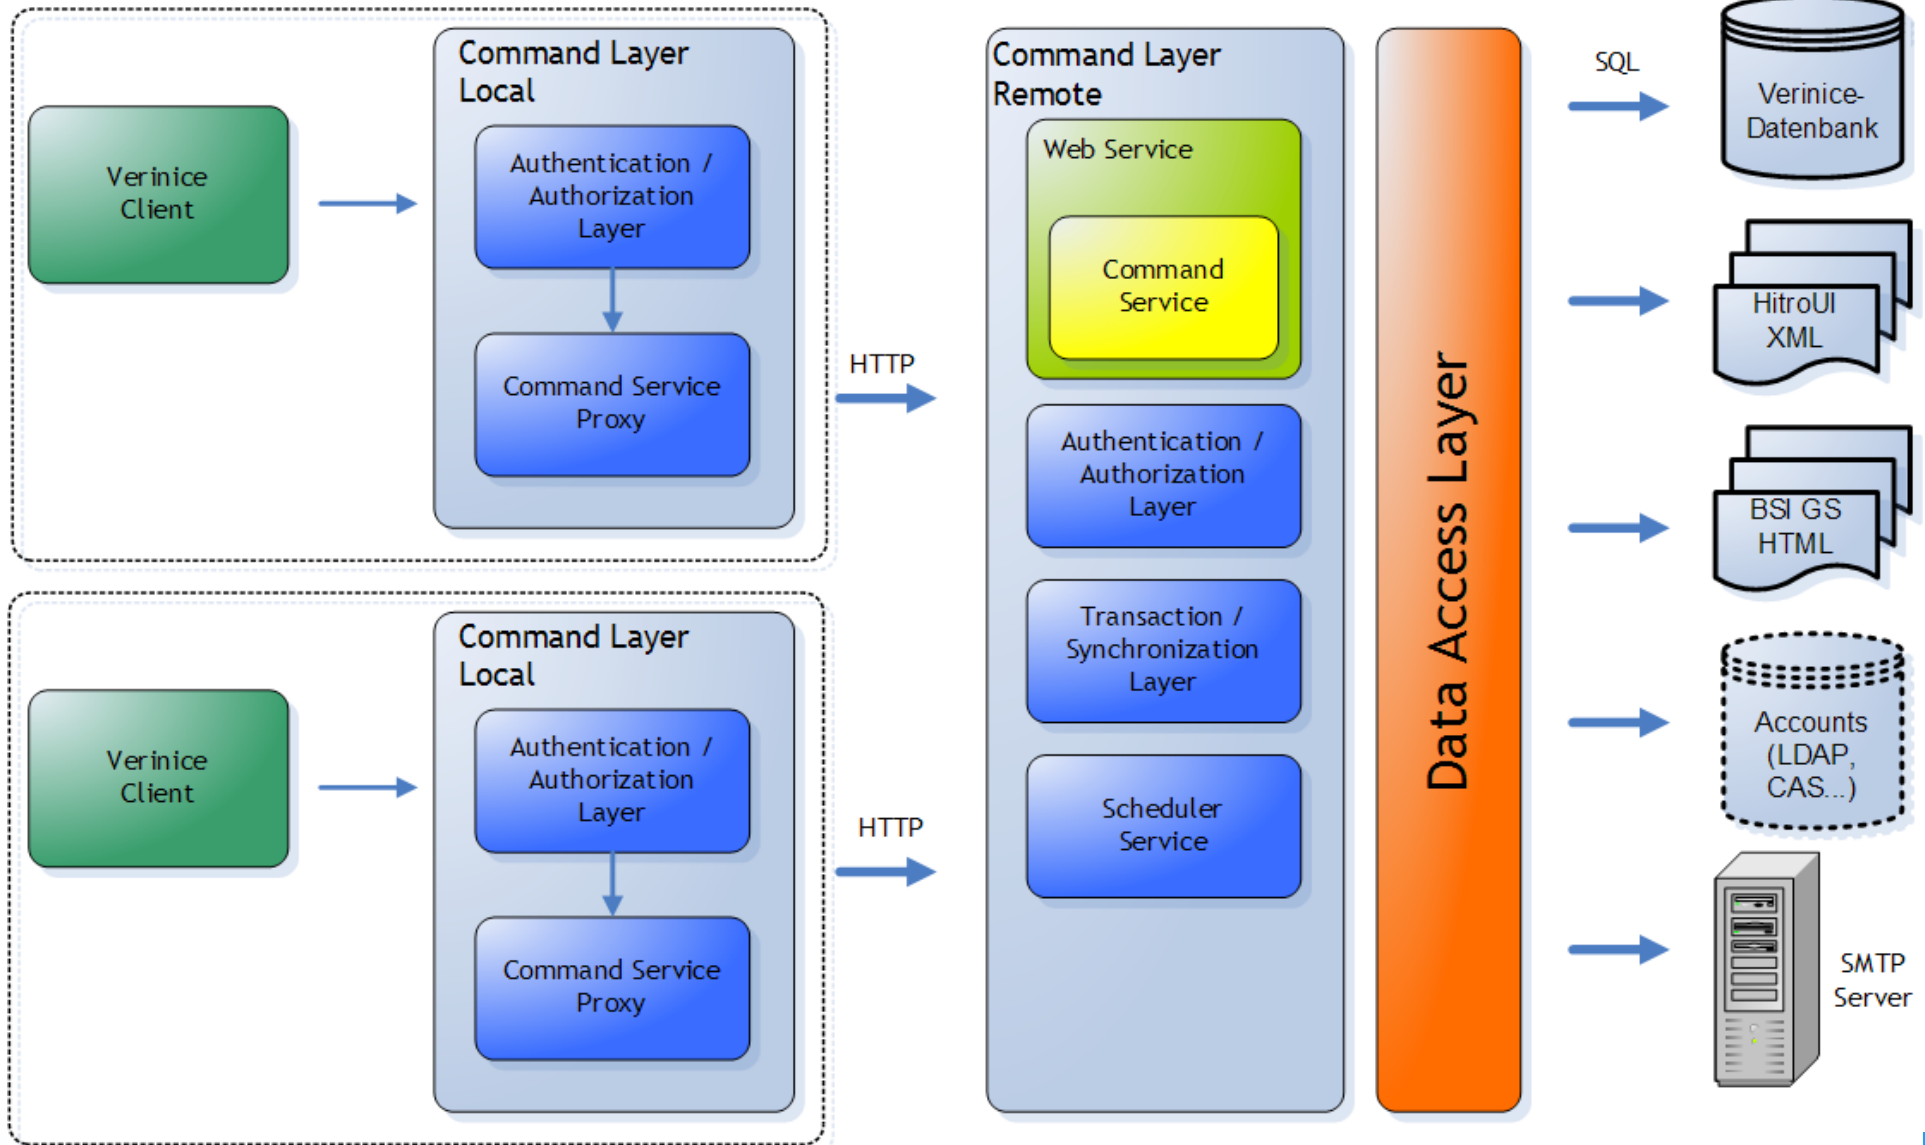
Verinice Client

Command Layer Local

Authentication / Authorization Layer

Command Service Proxy

Verinice Client

Command Layer Local

Authentication / Authorization Layer

Command Service Proxy

HTTP

HTTP

Command Layer Remote

Web Service

Command Service

Authentication / Authorization Layer

Transaction / Synchronization Layer

Scheduler Service

Data Access Layer

SQL

Verinice-Datenbank

HitroUI XML

BSI GS HTML

Accounts (LDAP, CAS...)

SMTP Server